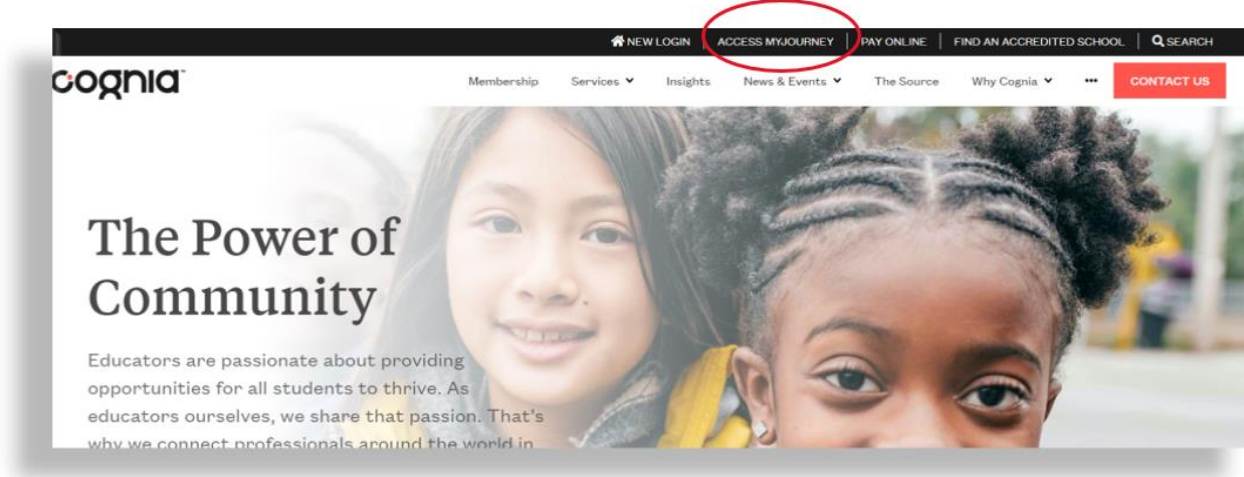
NEW LOGIN | ACCESS MYJOURNEY | PAY ONLINE | FIND AN ACCREDITED SCHOOL | SEARCH

cognia

Membership Services Insights News & Events The Source Why Cognia ••• CONTACT US

The Power of Community

Educators are passionate about providing opportunities for all students to thrive. As educators ourselves, we share that passion. That's why we connect professionals around the world in